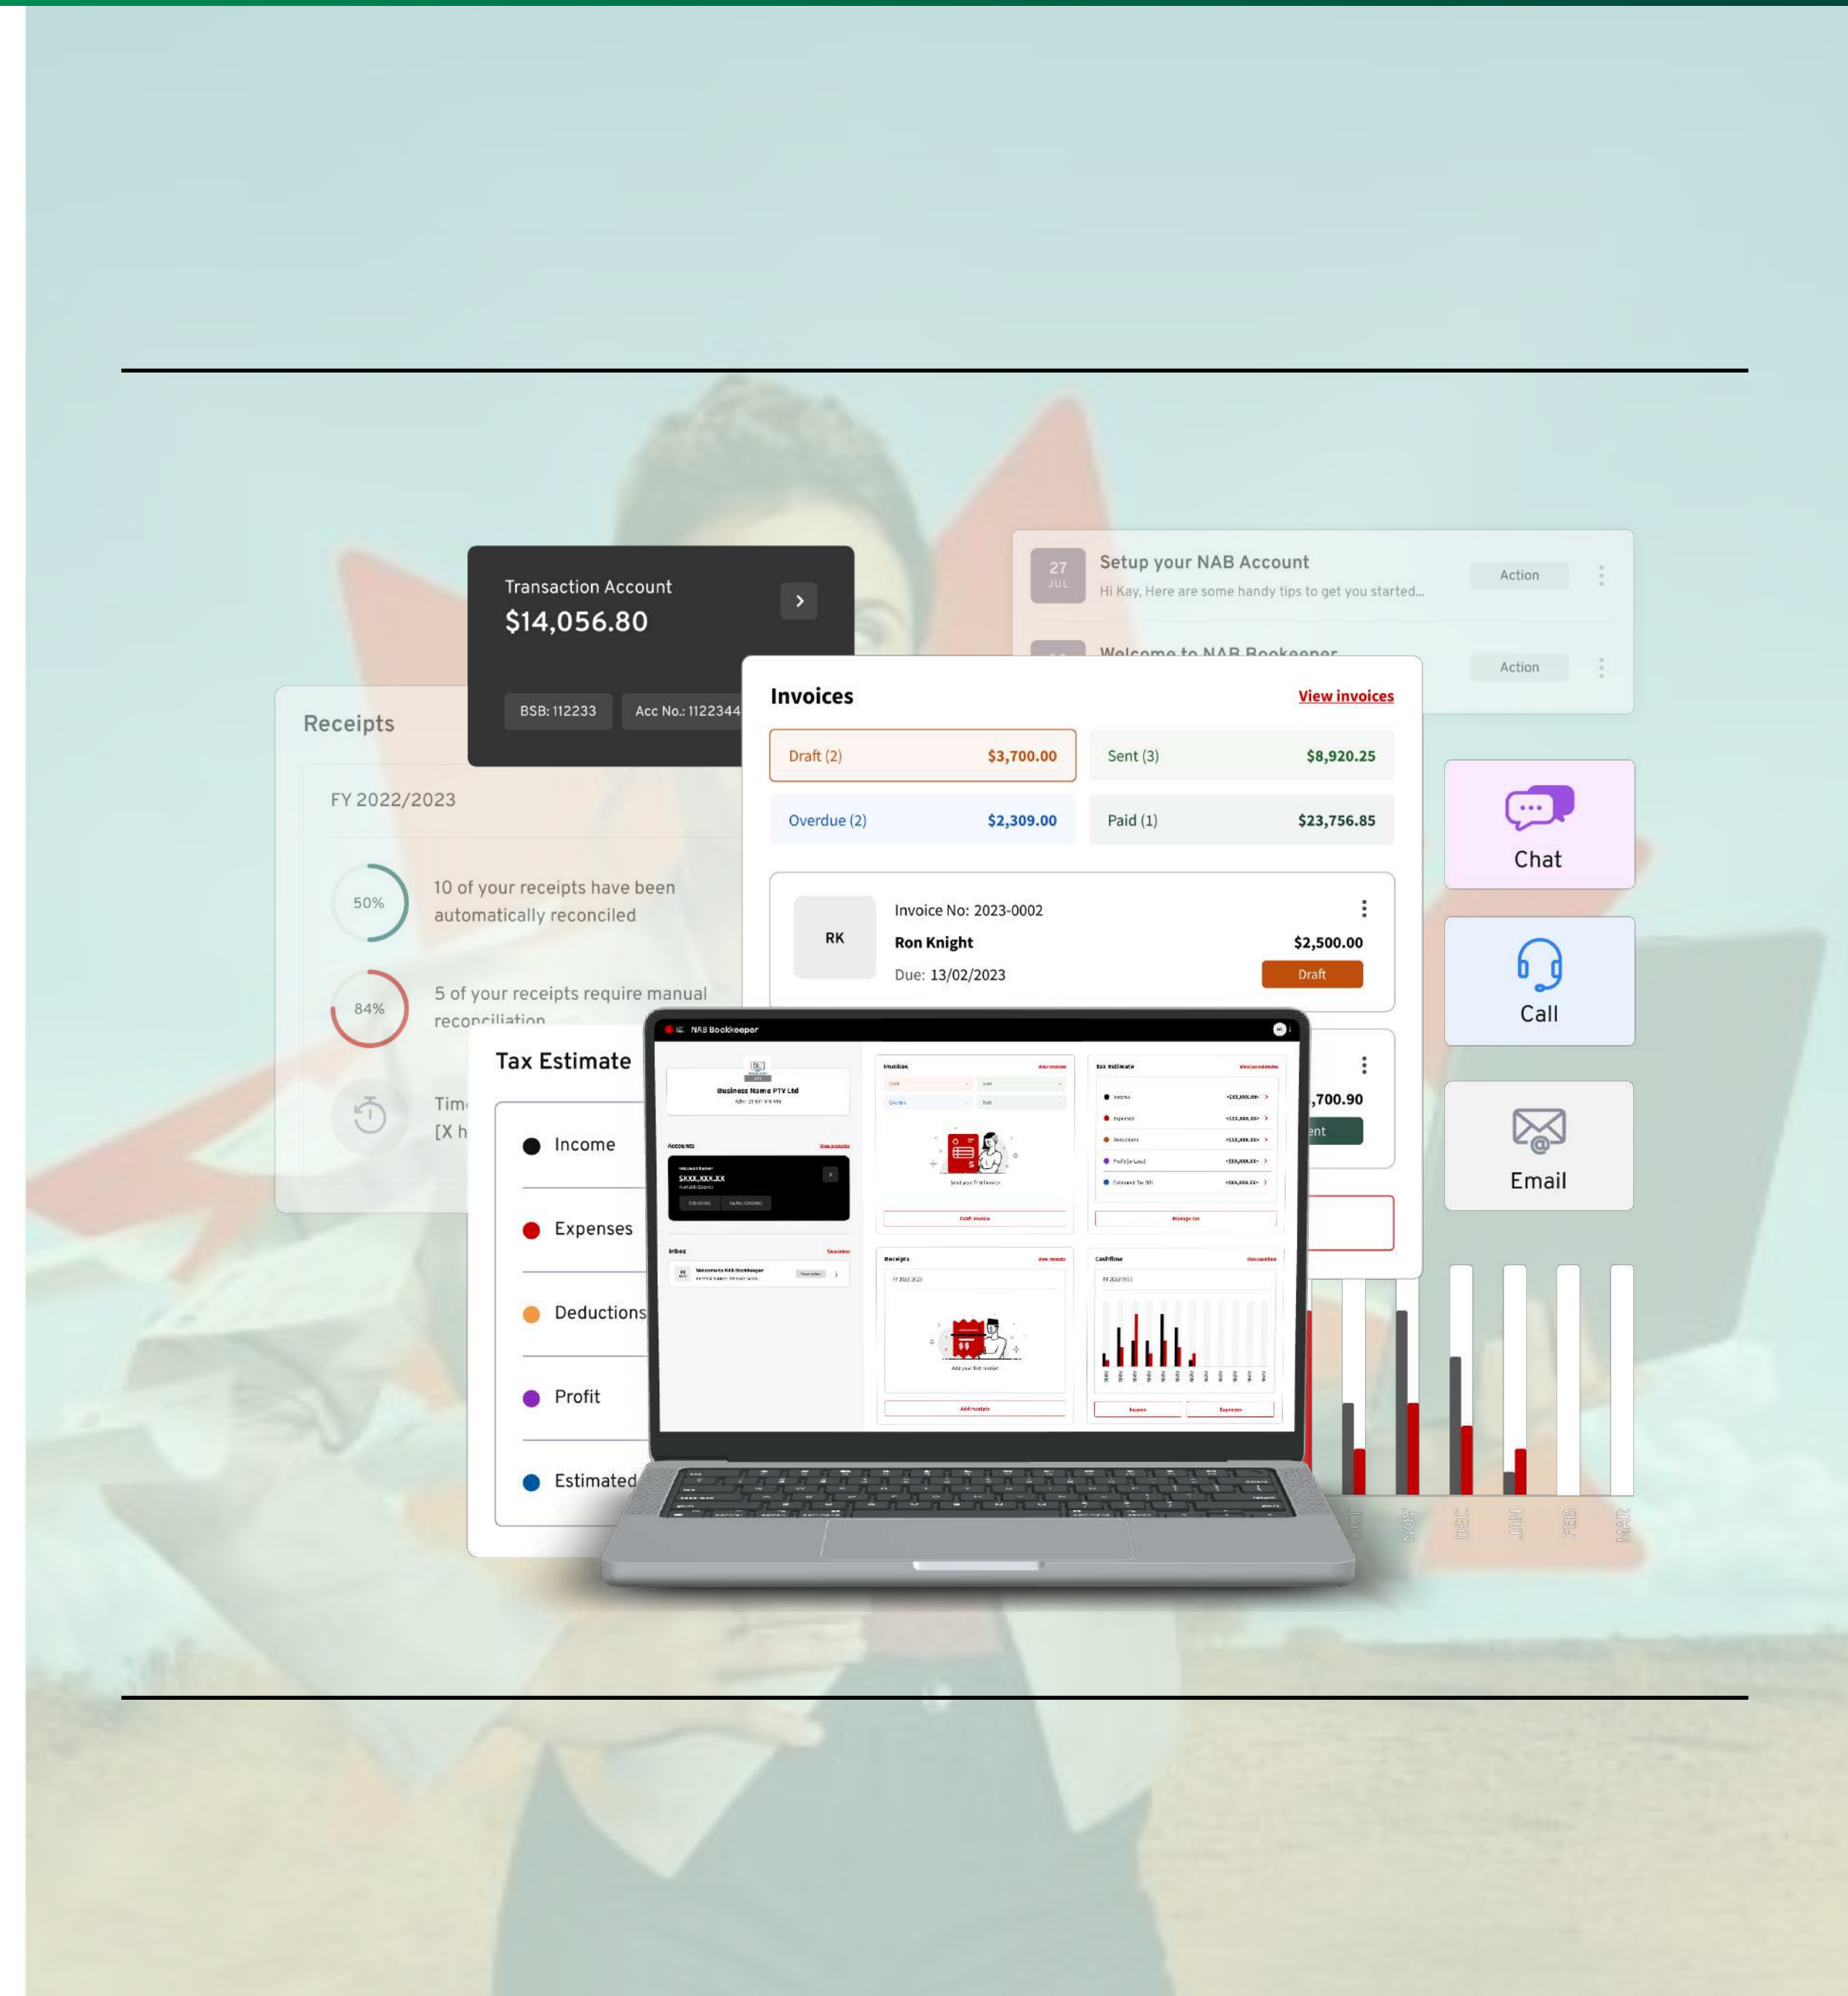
Transaction Account
$14,056.80

BSB: 112233
Acc No.: 1122344

27 JUL
Setup your NAB Account
Hi Kay, Here are some handy tips to get you started...
Action

Welcome to NAB Bookkeeper
Action

Receipts

FY 2022/2023

50%
10 of your receipts have been automatically reconciled

84%
5 of your receipts require manual reconciliation

Tim
[X h

Invoices
View invoices

| Draft (2) | $3,700.00 | Sent (3) | $8,920.25 |
|---|---|---|---|
| Overdue (2) | $2,309.00 | Paid (1) | $23,756.85 |

RK
Invoice No: 2023-0002
Ron Knight
$2,500.00
Due: 13/02/2023
Draft

,700.90
ent

Tax Estimate
Income
Expenses
Deductions
Profit
Estimated

Chat
Call
Email

NAB Bookkeeper
Business Name PTY Ltd
Accounts
$XXX,XXX.XX
Inbox
Invoices
Tax Estimate
Receipts
Cashflow

OCT
NOV
DEC
JAN
FEB
MAR